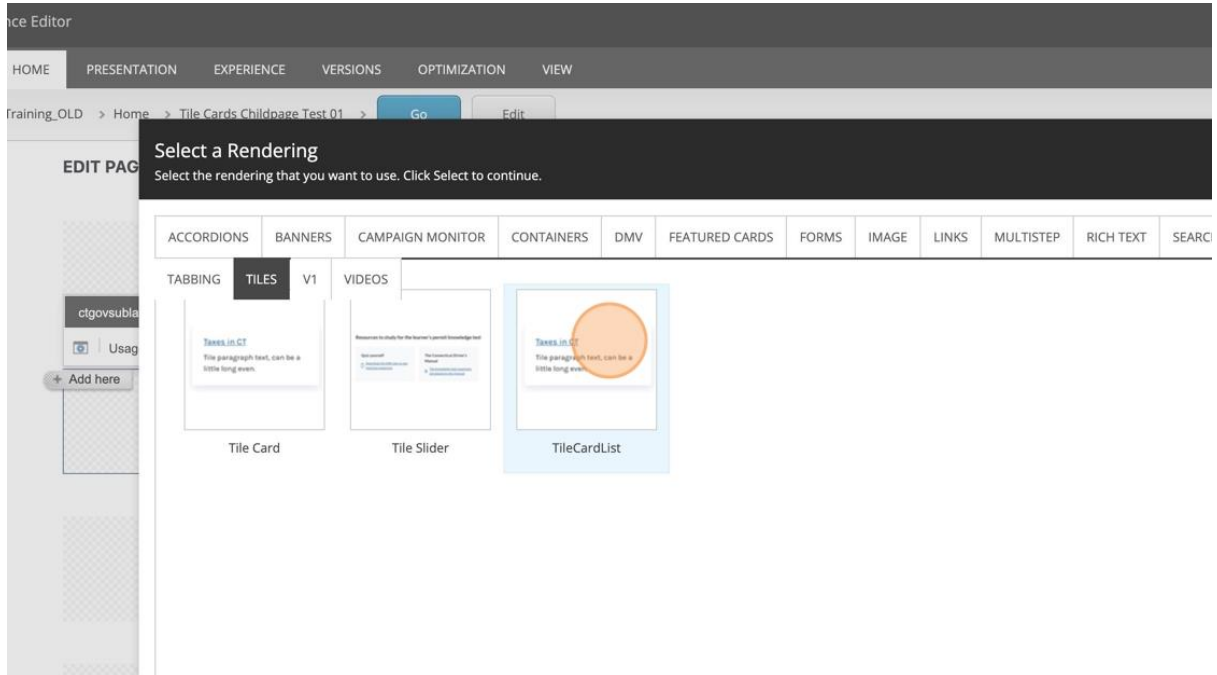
nce Editor

HOME PRESENTATION EXPERIENCE VERSIONS OPTIMIZATION VIEW

Training_OLD > Home > Tile Cards Childpage Test 01 > Go Edit

EDIT PAG

ctgovsubla

Usag

+ Add here

Select a Rendering
Select the rendering that you want to use. Click Select to continue.

ACCORDIONS BANNERS CAMPAIGN MONITOR CONTAINERS DMV FEATURED CARDS FORMS IMAGE LINKS MULTISTEP RICH TEXT SEARC

TABBING TILES V1 VIDEOS

Taxes in CT
Tile paragraph text, can be a little long even.

Tile Card

Resources to study for the learner's permit knowledge test
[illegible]

Tile Slider

Taxes in CT
Tile paragraph text, can be a little long even.

TileCardList